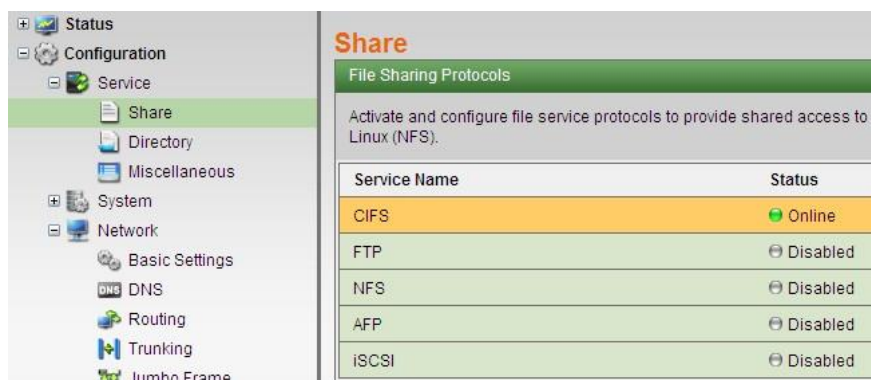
Status
Configuration
Service
Share
Directory
Miscellaneous
System
Network
Basic Settings
DNS DNS
Routing
Trunking
Jumbo Frame

Share

File Sharing Protocols

Activate and configure file service protocols to provide shared access to Linux (NFS).

| Service Name | Status |
|---|---|
| CIFS | Online |
| FTP | Disabled |
| NFS | Disabled |
| AFP | Disabled |
| iSCSI | Disabled |